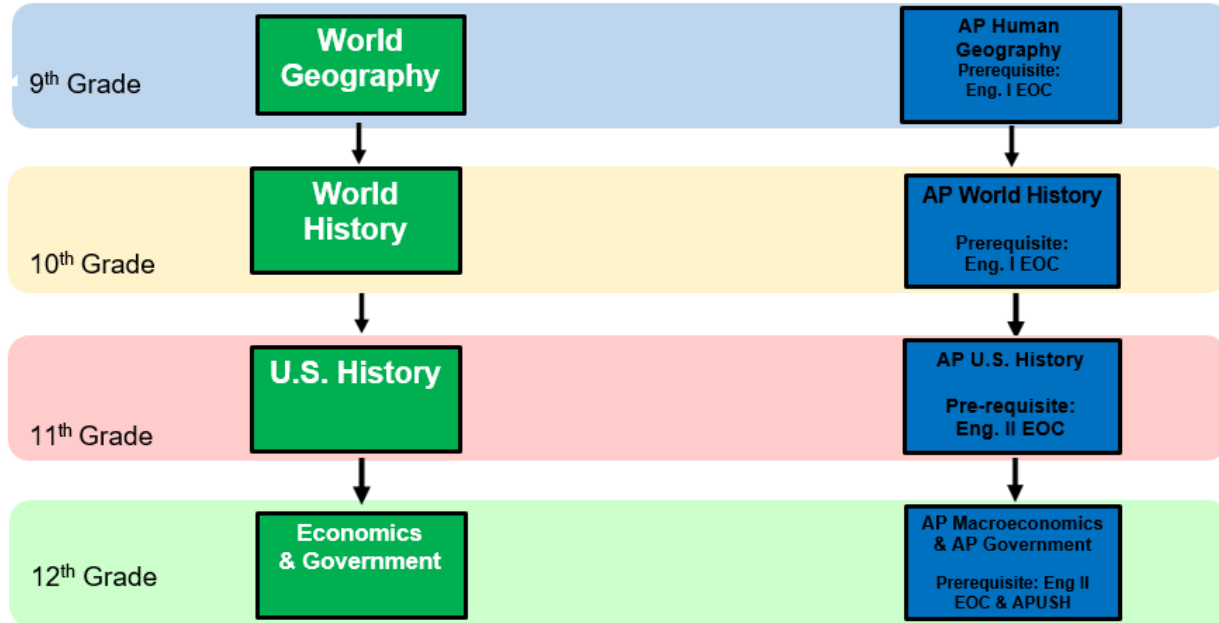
9$^{th}$ Grade

World Geography

AP Human Geography
Prerequisite:
Eng. I EOC

10$^{th}$ Grade

World History

AP World History

Prerequisite:
Eng. I EOC

11$^{th}$ Grade

U.S. History

AP U.S. History

Pre-requisite:
Eng. II EOC

12$^{th}$ Grade

Economics & Government

AP Macroeconomics & AP Government

Prerequisite: Eng II EOC & APUSH